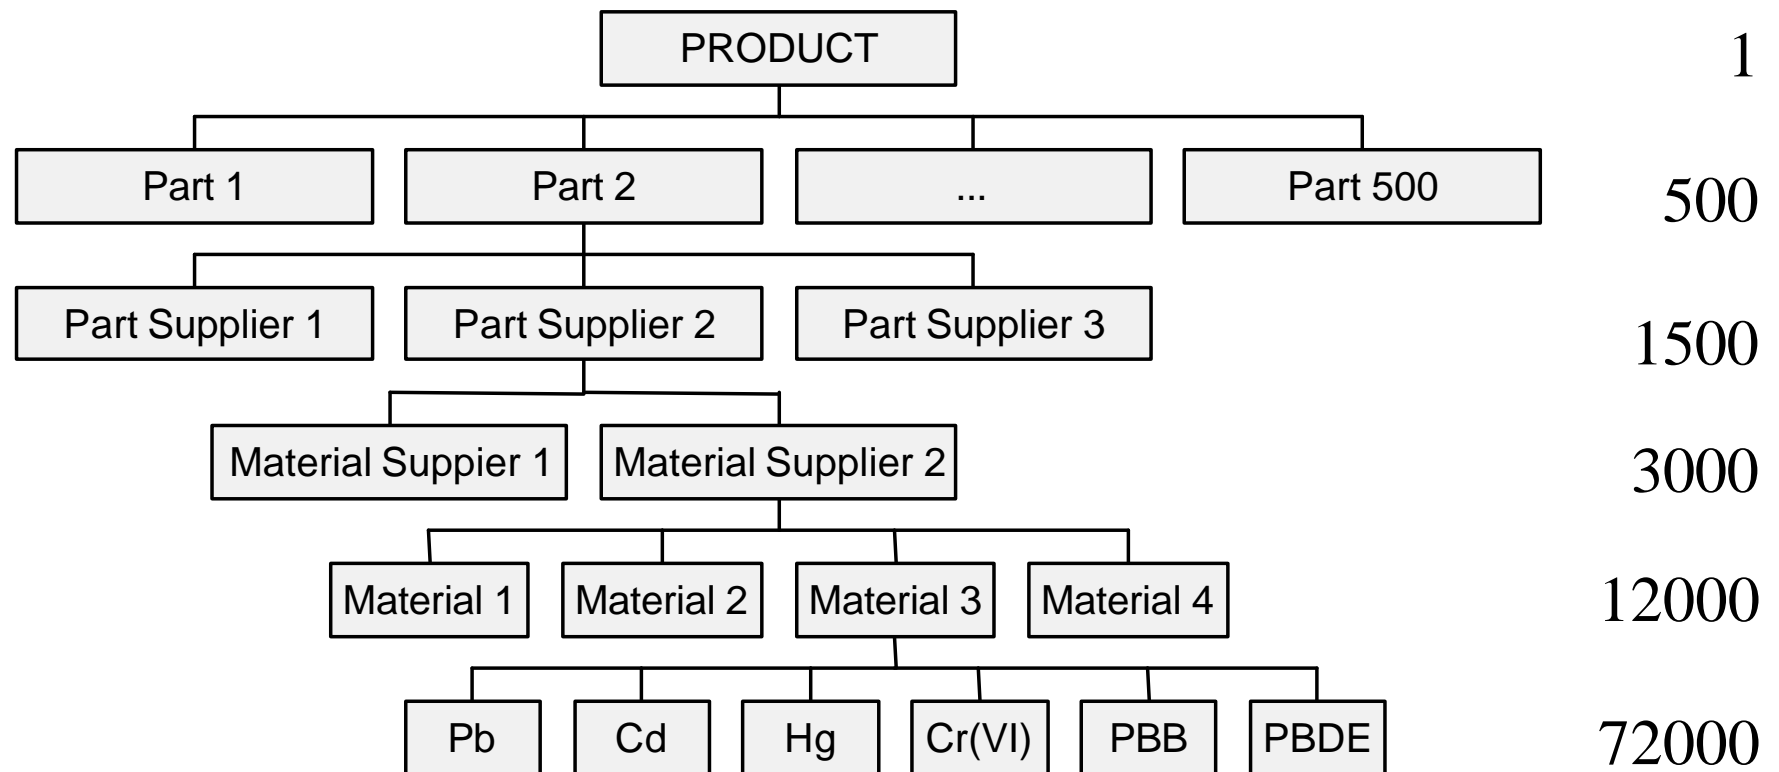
PRODUCT
1

Part 1
Part 2
...
Part 500
500

Part Supplier 1
Part Supplier 2
Part Supplier 3
1500

Material Suppier 1
Material Supplier 2
3000

Material 1
Material 2
Material 3
Material 4
12000

Pb
Cd
Hg
Cr(VI)
PBB
PBDE
72000